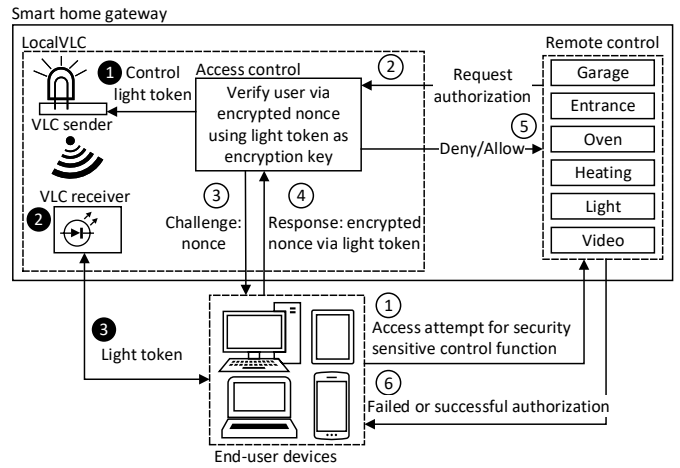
Smart home gateway

LocalVLC

1 Control light token

VLC sender

2 VLC receiver

3 Light token

Access control

Verify user via encrypted nonce using light token as encryption key

3 Challenge: nonce

4 Response: encrypted nonce via light token

2 Request authorization

5 Deny/Allow

Remote control

Garage

Entrance

Oven

Heating

Light

Video

1 Access attempt for security sensitive control function

6 Failed or successful authorization

End-user devices